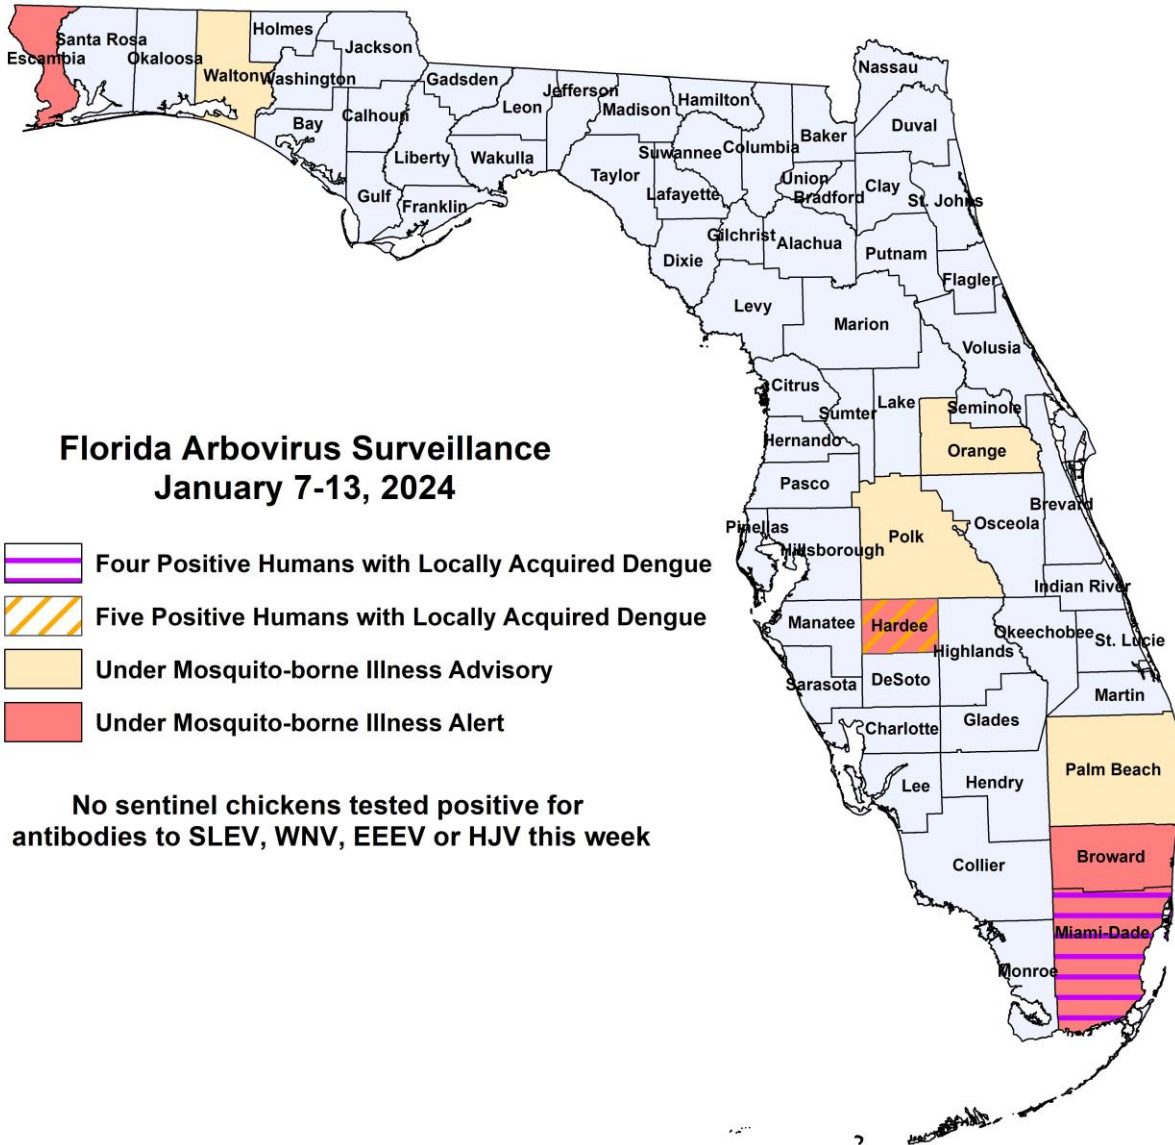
Florida Arbovirus Surveillance
January 7-13, 2024

Four Positive Humans with Locally Acquired Dengue
Five Positive Humans with Locally Acquired Dengue
Under Mosquito-borne Illness Advisory
Under Mosquito-borne Illness Alert

No sentinel chickens tested positive for antibodies to SLEV, WNV, EEEV or HJV this week

Escambia
Santa Rosa
Okaloosa
Walton
Holmes
Washington
Jackson
Bay
Calhoun
Gadsden
Liberty
Gulf
Franklin
Wakulla
Leon
Jefferson
Madison
Hamilton
Taylor
Suwannee
Lafayette
Columbia
Baker
Nassau
Duval
Union
Bradford
Clay
St. Johns
Dixie
Gilchrist
Alachua
Putnam
Flagler
Levy
Marion
Volusia
Citrus
Sumter
Lake
Seminole
Hernando
Orange
Pasco
Brevard
Pinellas
Hillsborough
Polk
Osceola
Indian River
Manatee
Hardee
Okeechobee
St. Lucie
Highlands
Sarasota
DeSoto
Martin
Charlotte
Glades
Palm Beach
Lee
Hendry
Collier
Broward
Miami-Dade
Monroe